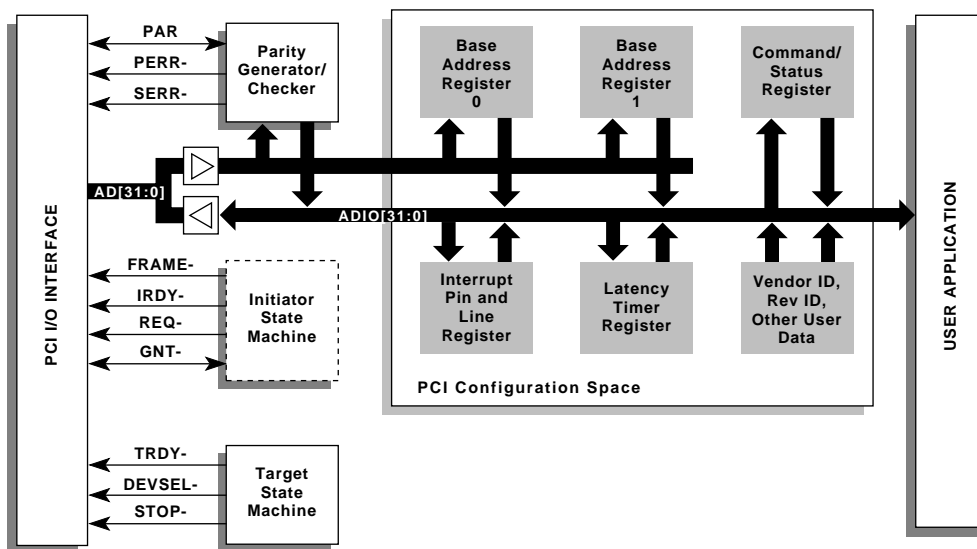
PCI I/O INTERFACE

PAR
PERR-
SERR-

Parity Generator/ Checker

AD[31:0]

ADIO[31:0]

Base Address Register 0

Base Address Register 1

Command/ Status Register

Interrupt Pin and Line Register

Latency Timer Register

Vendor ID, Rev ID, Other User Data

PCI Configuration Space

FRAME-
IRDY-
REQ-
GNT-

Initiator State Machine

TRDY-
DEVSEL-
STOP-

Target State Machine

USER APPLICATION